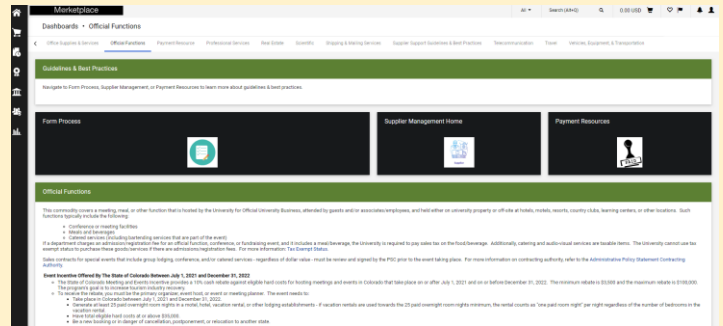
Marketplace

All ▾ Search (Alt+Q) 0.00 USD

Dashboards • Official Functions

Office Supplies & Services | Official Functions | Payment Resources | Professional Services | Real Estate | Scientific | Shipping & Mailing Services | Supplier Support Guidelines & Best Practices | Telecommunication | Travel | Vehicles, Equipment, & Transportation

Guidelines & Best Practices

Navigate to Form Process, Supplier Management, or Payment Resources to learn more about guidelines & best practices.

Form Process

Supplier Management Home

Payment Resources

Official Functions

This commodity covers a meeting, meal, or other function that is hosted by the University for Official University Business, attended by guests and/or associates/employees, and held either on university property or off-site at hotels, motels, resorts, country clubs, learning centers, or other locations. Such functions typically include the following:

• Conference or meeting facilities
• Meals and beverages
• Catered services (including bartending services that are part of the event)

If a department charges an admission/registration fee for an official function, conference, or fundraising event, and it includes a meal/beverage, the University is required to pay sales tax on the food/beverage. Additionally, catering and audio-visual services are taxable items. The University cannot use tax exempt status to purchase these goods/services if there are admissions/registration fees. For more information: Tax Exempt Status.

Sales contracts for special events that include group lodging, conference, and/or catered services - regardless of dollar value - must be review and signed by the PSC prior to the event taking place. For more information on contracting authority, refer to the Administrative Policy Statement Contracting Authority.

Event Incentive Offered By The State of Colorado Between July 1, 2021 and December 31, 2022

• The State of Colorado Meeting and Events incentive provides a 10% cash rebate against eligible hard costs for hosting meetings and events in Colorado that take place on or after July 1, 2021 and on or before December 31, 2022. The minimum rebate is $3,000 and the maximum rebate is $100,000. The program's goal is to increase tourism industry recovery.
• To receive the rebate, you must be the primary organizer, event host, or event or meeting planner. The event needs to:
• Take place in Colorado between July 1, 2021 and December 31, 2022.
• Generate at least 25 paid overnight room nights in a motel, hotel, vacation rental, or other lodging establishments - if vacation rentals are used towards the 25 paid overnight room nights minimum, the rental counts as "one paid room night" per night regardless of the number of bedrooms in the vacation rental.
• Have total eligible hard costs at or above $30,000.
• Be a new booking or in danger of cancellation, postponement, or relocation to another state